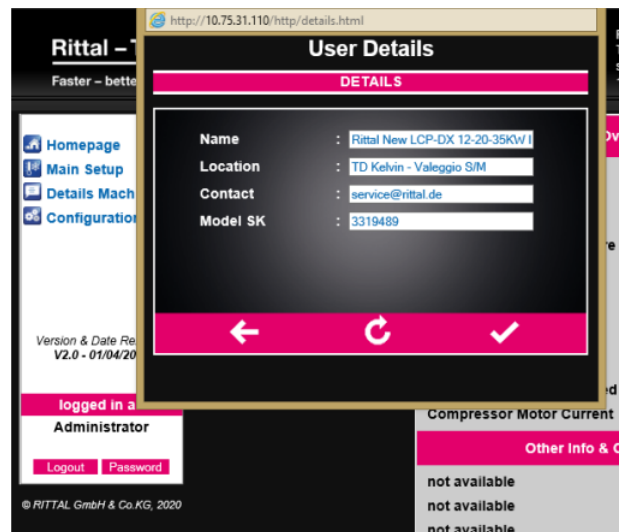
http://10.75.31.110/http/details.html

Rittal – T

Faster – bette

User Details

DETAILS

Name : Rittal New LCP-DX 12-20-35KW I

Location : TD Kelvin - Valeggio S/M

Contact : service@rittal.de

Model SK : 3319489

Homepage

Main Setup

Details Mach

Configuration

Version & Date Re

V2.0 - 01/04/20

logged in a

Administrator

Logout Password

© RITTAL GmbH & Co.KG, 2020

Ov

re

ed

Compressor Motor Current

Other Info & C

not available

not available

not available